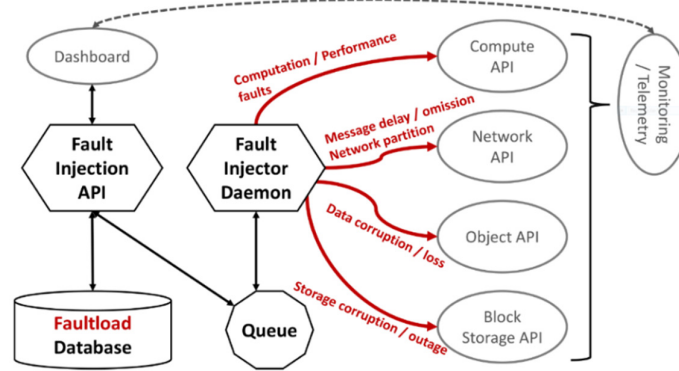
Dashboard

Fault Injection API

Fault Injector Daemon

Computation / Performance faults

Message delay / omission
Network partition

Data corruption / loss

Storage corruption / outage

Compute API

Network API

Object API

Block Storage API

Monitoring / Telemetry

Faultload Database

Queue